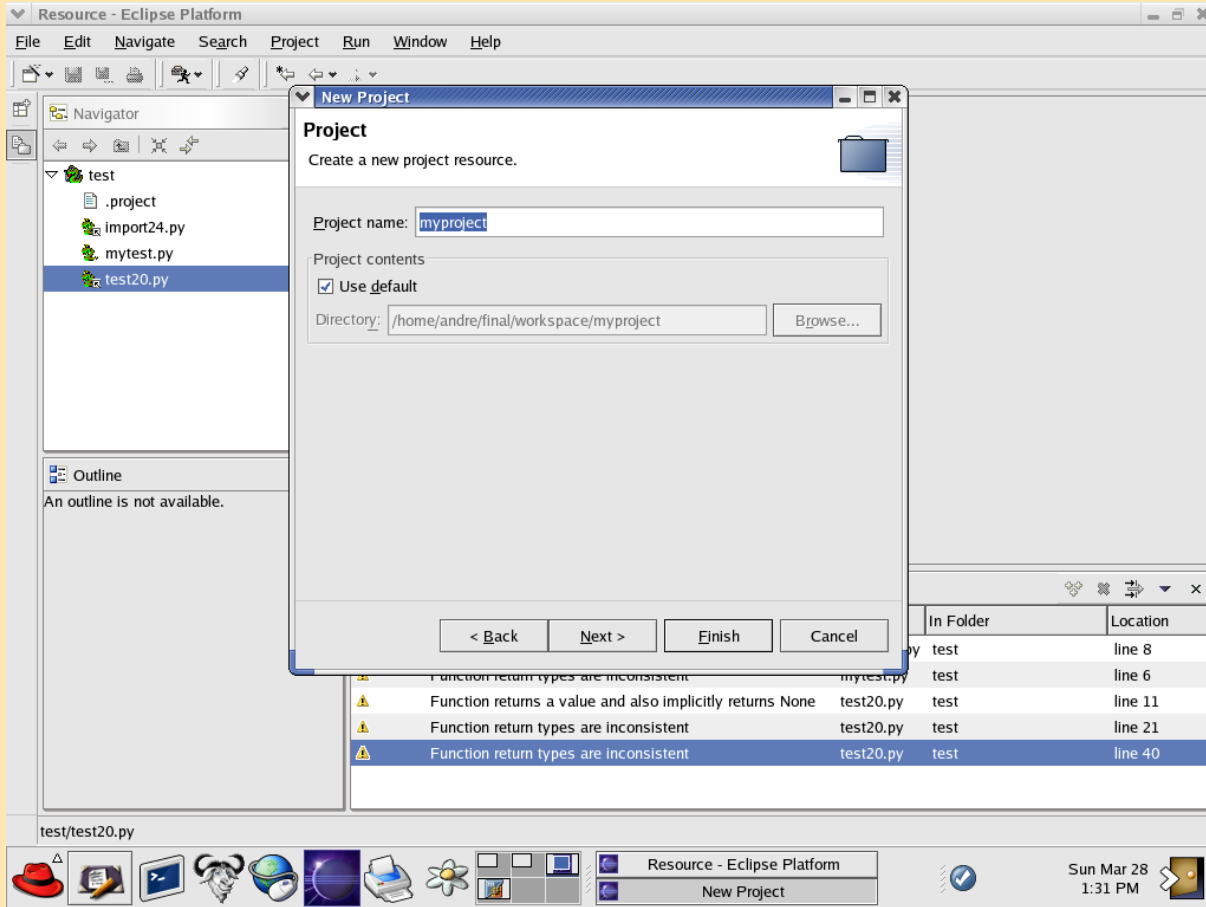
Resource - Eclipse Platform

File Edit Navigate Search Project Run Window Help

Navigator

test
.project
import24.py
mytest.py
test20.py

Outline
An outline is not available.

New Project

Project
Create a new project resource.

Project name: myproject

Project contents
Use default
Directory: /home/andre/final/workspace/myproject Browse...

< Back Next > Finish Cancel

| | | In Folder | Location |
|---|---|---|---|
| | py | test | line 8 |
| Function return types are inconsistent | mytest.py | test | line 6 |
| Function returns a value and also implicitly returns None | test20.py | test | line 11 |
| Function return types are inconsistent | test20.py | test | line 21 |
| Function return types are inconsistent | test20.py | test | line 40 |

test/test20.py

Resource - Eclipse Platform
New Project

Sun Mar 28
1:31 PM